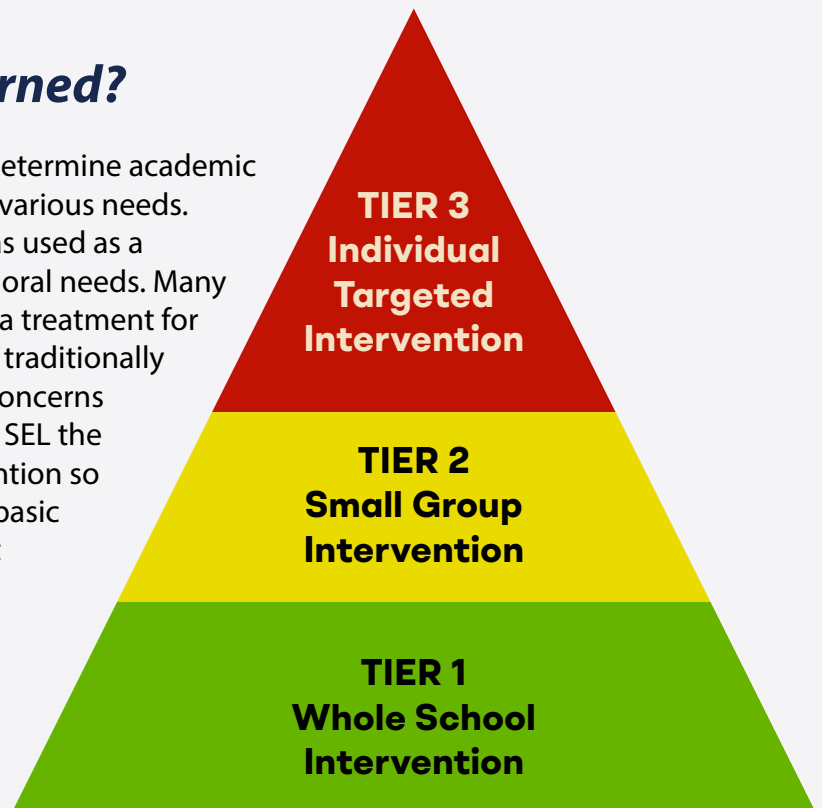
rned?

etermine academic various needs. s used as a oral needs. Many a treatment for traditionally oncerns SEL the ntion so basic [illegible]

TIER 3
Individual
Targeted
Intervention

TIER 2
Small Group
Intervention

TIER 1
Whole School
Intervention